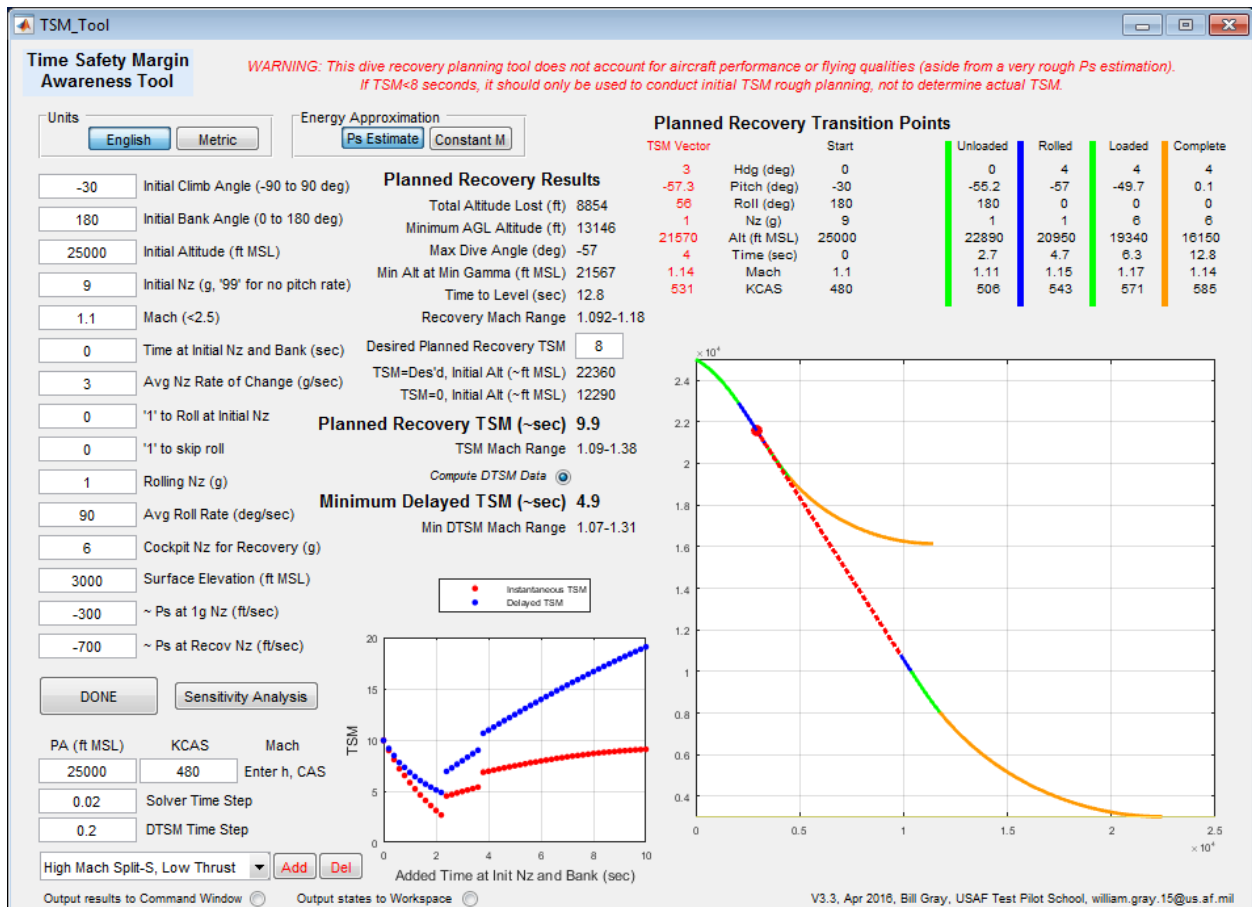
TSM_Tool

Time Safety Margin Awareness Tool

WARNING: This dive recovery planning tool does not account for aircraft performance or flying qualities (aside from a very rough Ps estimation). If TSM<8 seconds, it should only be used to conduct initial TSM rough planning, not to determine actual TSM.

Units
English Metric

Energy Approximation
Ps Estimate Constant M

-30 Initial Climb Angle (-90 to 90 deg)
180 Initial Bank Angle (0 to 180 deg)
25000 Initial Altitude (ft MSL)
9 Initial Nz (g, '99' for no pitch rate)
1.1 Mach (<2.5)
0 Time at Initial Nz and Bank (sec)
3 Avg Nz Rate of Change (g/sec)
0 '1' to Roll at Initial Nz
0 '1' to skip roll
1 Rolling Nz (g)
90 Avg Roll Rate (deg/sec)
6 Cockpit Nz for Recovery (g)
3000 Surface Elevation (ft MSL)
-300 ~ Ps at 1g Nz (ft/sec)
-700 ~ Ps at Recov Nz (ft/sec)

DONE Sensitivity Analysis

PA (ft MSL) KCAS Mach
25000 480 Enter h, CAS
0.02 Solver Time Step
0.2 DTSM Time Step

High Mach Split-S, Low Thrust Add Del

Output results to Command Window Output states to Workspace

Planned Recovery Results
Total Altitude Lost (ft) 8854
Minimum AGL Altitude (ft) 13146
Max Dive Angle (deg) -57
Min Alt at Min Gamma (ft MSL) 21567
Time to Level (sec) 12.8
Recovery Mach Range 1.092-1.18

Desired Planned Recovery TSM 8
TSM=Des'd, Initial Alt (~ft MSL) 22360
TSM=0, Initial Alt (~ft MSL) 12290

Planned Recovery TSM (~sec) 9.9
TSM Mach Range 1.09-1.38

Compute DTSM Data

Minimum Delayed TSM (~sec) 4.9
Min DTSM Mach Range 1.07-1.31

Planned Recovery Transition Points

| TSM Vector | | Start | Unloaded | Rolled | Loaded | Complete |
|---|---|---|---|---|---|---|
| 3 | Hdg (deg) | 0 | 0 | 4 | 4 | 4 |
| -57.3 | Pitch (deg) | -30 | -55.2 | -57 | -49.7 | 0.1 |
| 56 | Roll (deg) | 180 | 180 | 0 | 0 | 0 |
| 1 | Nz (g) | 9 | 1 | 1 | 6 | 6 |
| 21570 | Alt (ft MSL) | 25000 | 22890 | 20950 | 19340 | 16150 |
| 4 | Time (sec) | 0 | 2.7 | 4.7 | 6.3 | 12.8 |
| 1.14 | Mach | 1.1 | 1.11 | 1.15 | 1.17 | 1.14 |
| 531 | KCAS | 480 | 506 | 543 | 571 | 585 |

Instantaneous TSM
Delayed TSM
TSM
20 15 10 5 0
0 2 4 6 8 10
Added Time at Init Nz and Bank (sec)

$\times 10^4$
2.4 2.2 2 1.8 1.6 1.4 1.2 1 0.8 0.6 0.4
0 0.5 1 1.5 2 2.5
$\times 10^4$

V3.3, Apr 2016, Bill Gray, USAF Test Pilot School, william.gray.15@us.af.mil